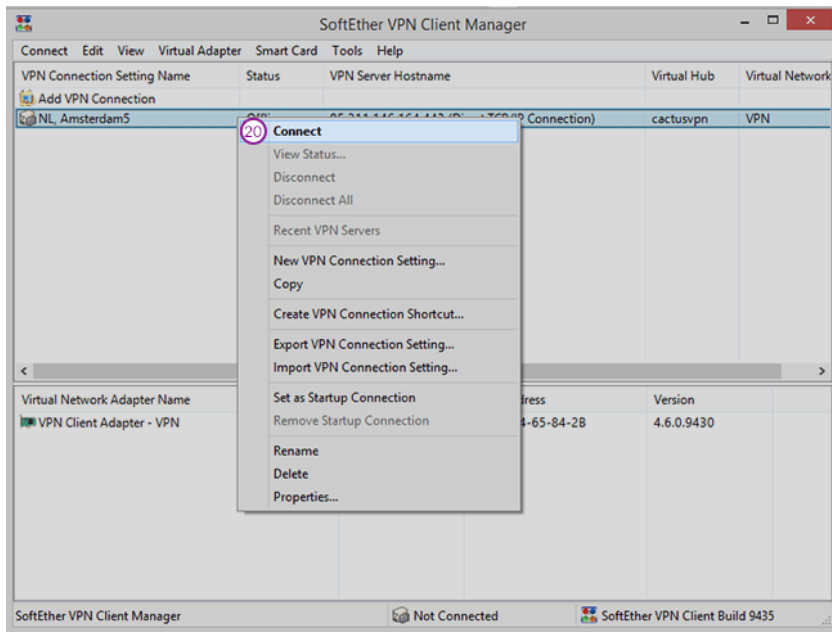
SoftEther VPN Client Manager

Connect Edit View Virtual Adapter Smart Card Tools Help

| VPN Connection Setting Name | Status | VPN Server Hostname | Virtual Hub | Virtual Network |
|---|---|---|---|---|
| Add VPN Connection | | | | |
| NL, Amsterdam5 | Off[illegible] | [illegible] (Direct TCP/IP Connection) | cactusvpn | VPN |

20 Connect
View Status...
Disconnect
Disconnect All
Recent VPN Servers
New VPN Connection Setting...
Copy
Create VPN Connection Shortcut...
Export VPN Connection Setting...
Import VPN Connection Setting...
Set as Startup Connection
Remove Startup Connection
Rename
Delete
Properties...

| Virtual Network Adapter Name | | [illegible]dress | Version |
|---|---|---|---|
| VPN Client Adapter - VPN | | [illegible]4-65-84-2B | 4.6.0.9430 |

SoftEther VPN Client Manager Not Connected SoftEther VPN Client Build 9435